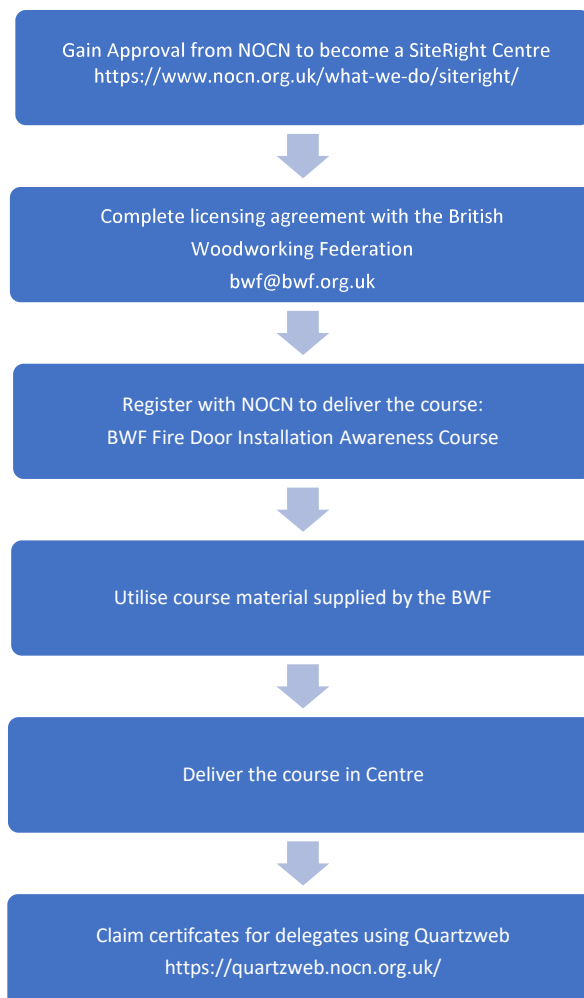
Gain Approval from NOCN to become a SiteRight Centre
https://www.nocn.org.uk/what-we-do/siteright/

Complete licensing agreement with the British Woodworking Federation
bwf@bwf.org.uk

Register with NOCN to deliver the course:
BWF Fire Door Installation Awareness Course

Utilise course material supplied by the BWF

Deliver the course in Centre

Claim certifcates for delegates using Quartzweb
https://quartzweb.nocn.org.uk/